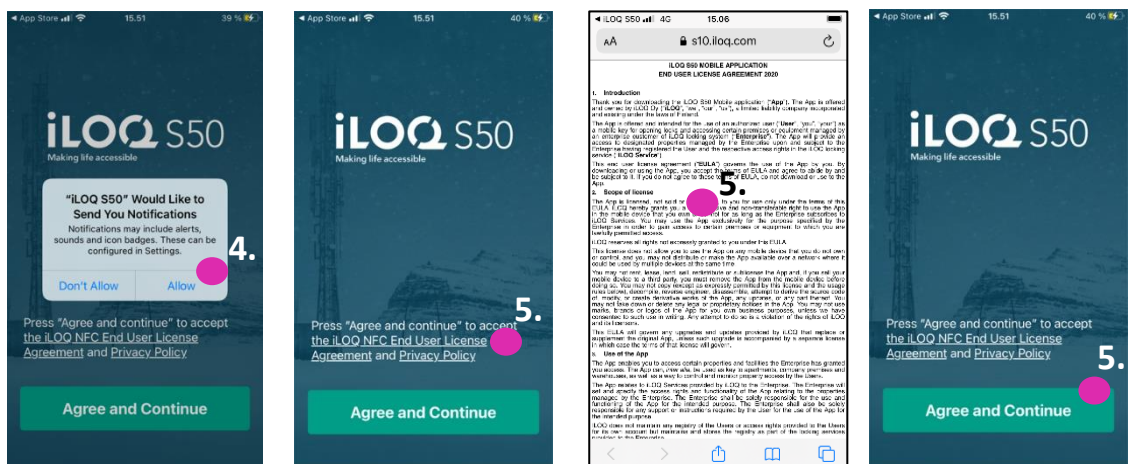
◂ App Store 15.51 39 %

iLOQ S50
Making life accessible

"iLOQ S50" Would Like to Send You Notifications
Notifications may include alerts, sounds and icon badges. These can be configured in Settings.

Don't Allow Allow

4.

Press "Agree and continue" to accept the iLOQ NFC End User License Agreement and Privacy Policy

Agree and Continue

◂ App Store 15.51 40 %

iLOQ S50
Making life accessible

5.

Press "Agree and continue" to accept the iLOQ NFC End User License Agreement and Privacy Policy

Agree and Continue

◂ iLOQ S50 4G 15.06

AA s10.iloq.com

iLOQ S50 MOBILE APPLICATION
END USER LICENSE AGREEMENT 2020

1. Introduction

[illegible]

5.

2. Scope of license

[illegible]

3. Use of the App

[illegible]

◂ App Store 15.51 40 %

iLOQ S50
Making life accessible

Press "Agree and continue" to accept the iLOQ NFC End User License Agreement and Privacy Policy

5.

Agree and Continue